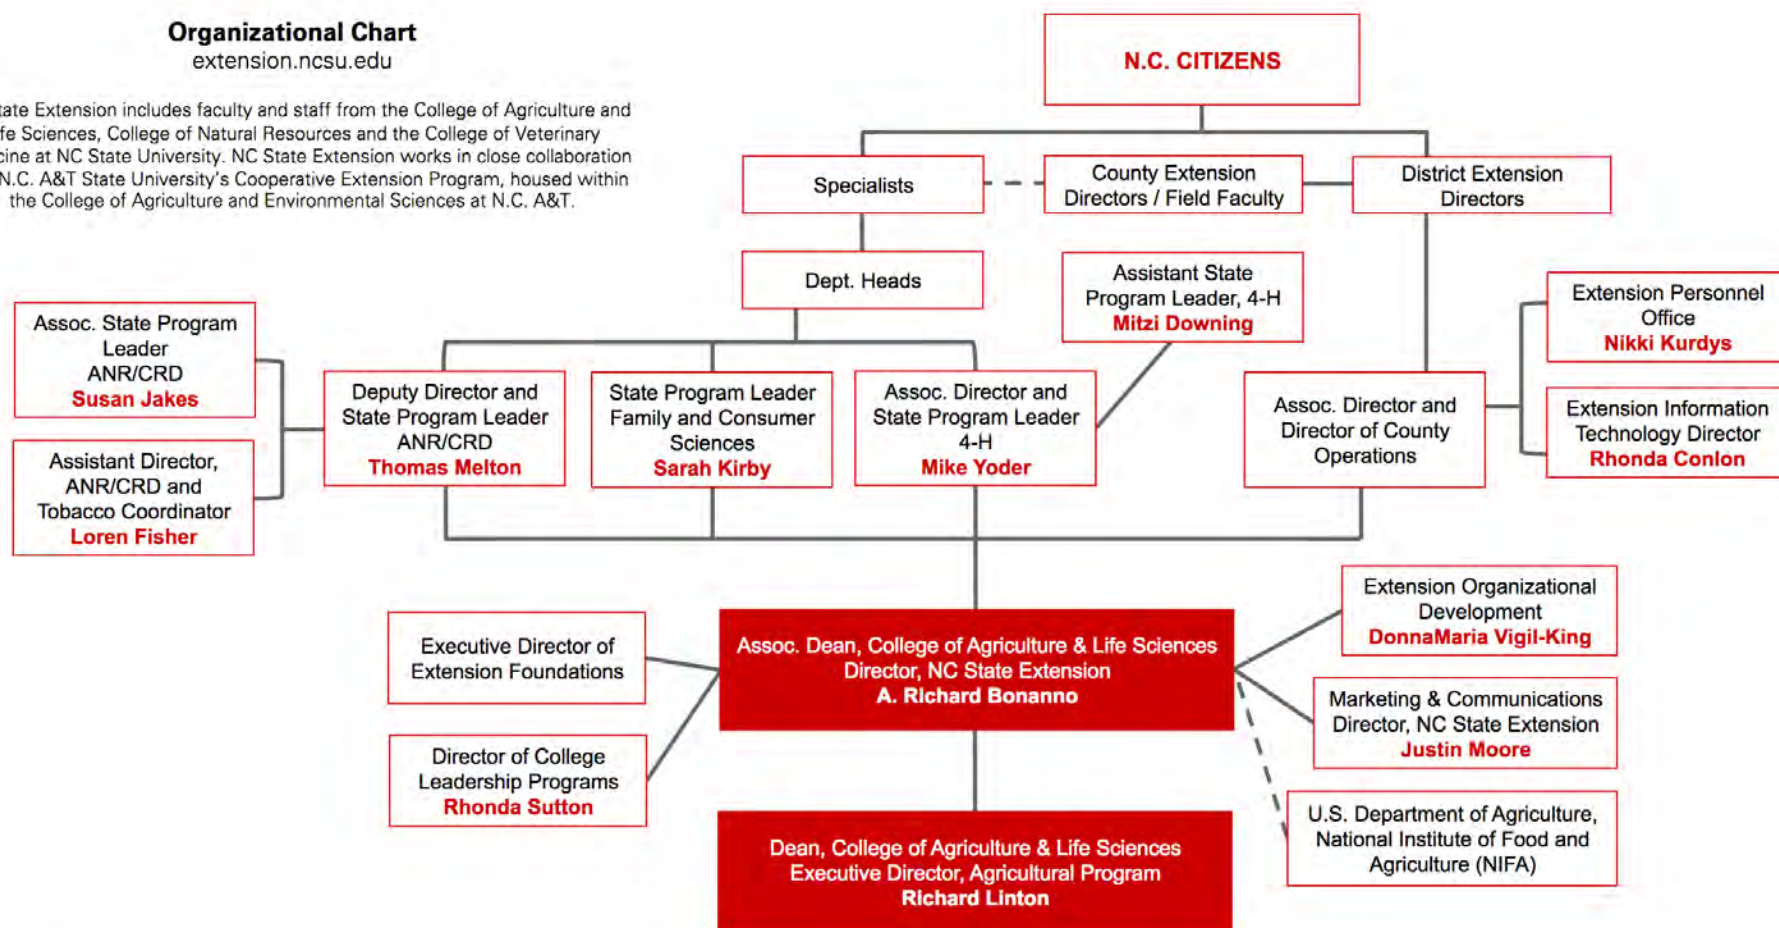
Organizational Chart
extension.ncsu.edu

tate Extension includes faculty and staff from the College of Agriculture and fe Sciences, College of Natural Resources and the College of Veterinary cine at NC State University. NC State Extension works in close collaboration N.C. A&T State University's Cooperative Extension Program, housed within the College of Agriculture and Environmental Sciences at N.C. A&T.

N.C. CITIZENS

Specialists

County Extension Directors / Field Faculty

District Extension Directors

Dept. Heads

Assistant State Program Leader, 4-H
Mitzi Downing

Extension Personnel Office
Nikki Kurdys

Assoc. State Program Leader ANR/CRD
Susan Jakes

Deputy Director and State Program Leader ANR/CRD
Thomas Melton

State Program Leader Family and Consumer Sciences
Sarah Kirby

Assoc. Director and State Program Leader 4-H
Mike Yoder

Assoc. Director and Director of County Operations

Extension Information Technology Director
Rhonda Conlon

Assistant Director, ANR/CRD and Tobacco Coordinator
Loren Fisher

Extension Organizational Development
DonnaMaria Vigil-King

Executive Director of Extension Foundations

Assoc. Dean, College of Agriculture & Life Sciences
Director, NC State Extension
A. Richard Bonanno

Marketing & Communications Director, NC State Extension
Justin Moore

Director of College Leadership Programs
Rhonda Sutton

U.S. Department of Agriculture, National Institute of Food and Agriculture (NIFA)

Dean, College of Agriculture & Life Sciences
Executive Director, Agricultural Program
Richard Linton